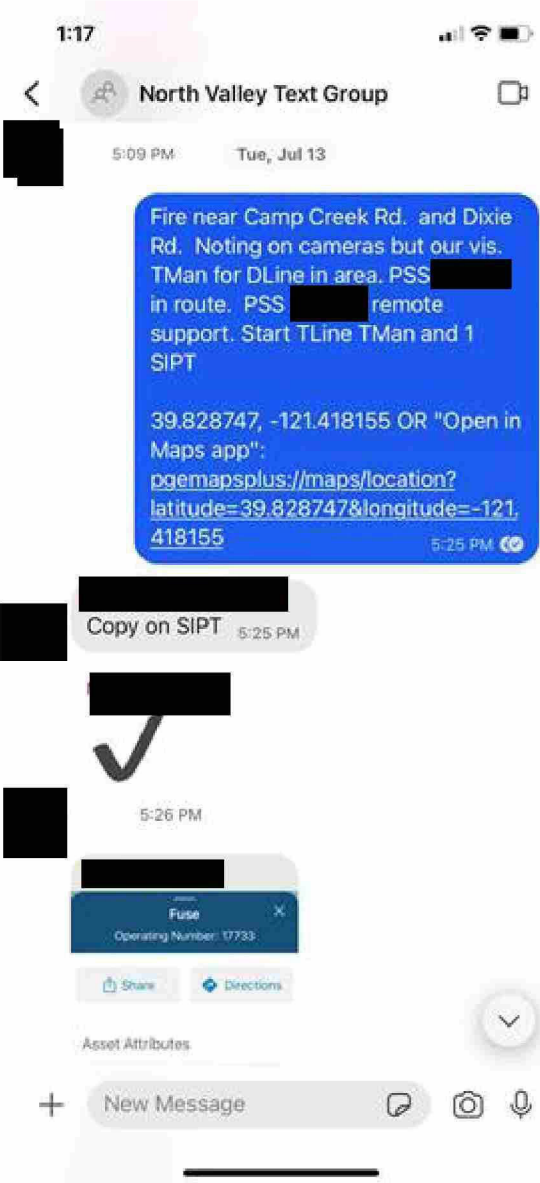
1:17

North Valley Text Group

5:09 PM Tue, Jul 13

Fire near Camp Creek Rd. and Dixie Rd. Noting on cameras but our vis. TMan for DLine in area. PSS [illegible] in route. PSS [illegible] remote support. Start TLine TMan and 1 SIPT

39.828747, -121.418155 OR "Open in Maps app": pgemapsplus://maps/location?latitude=39.828747&longitude=-121.418155

5:25 PM

Copy on SIPT 5:25 PM

5:26 PM

Fuse
Operating Number: 17733

Share
Directions

Asset Attributes

New Message